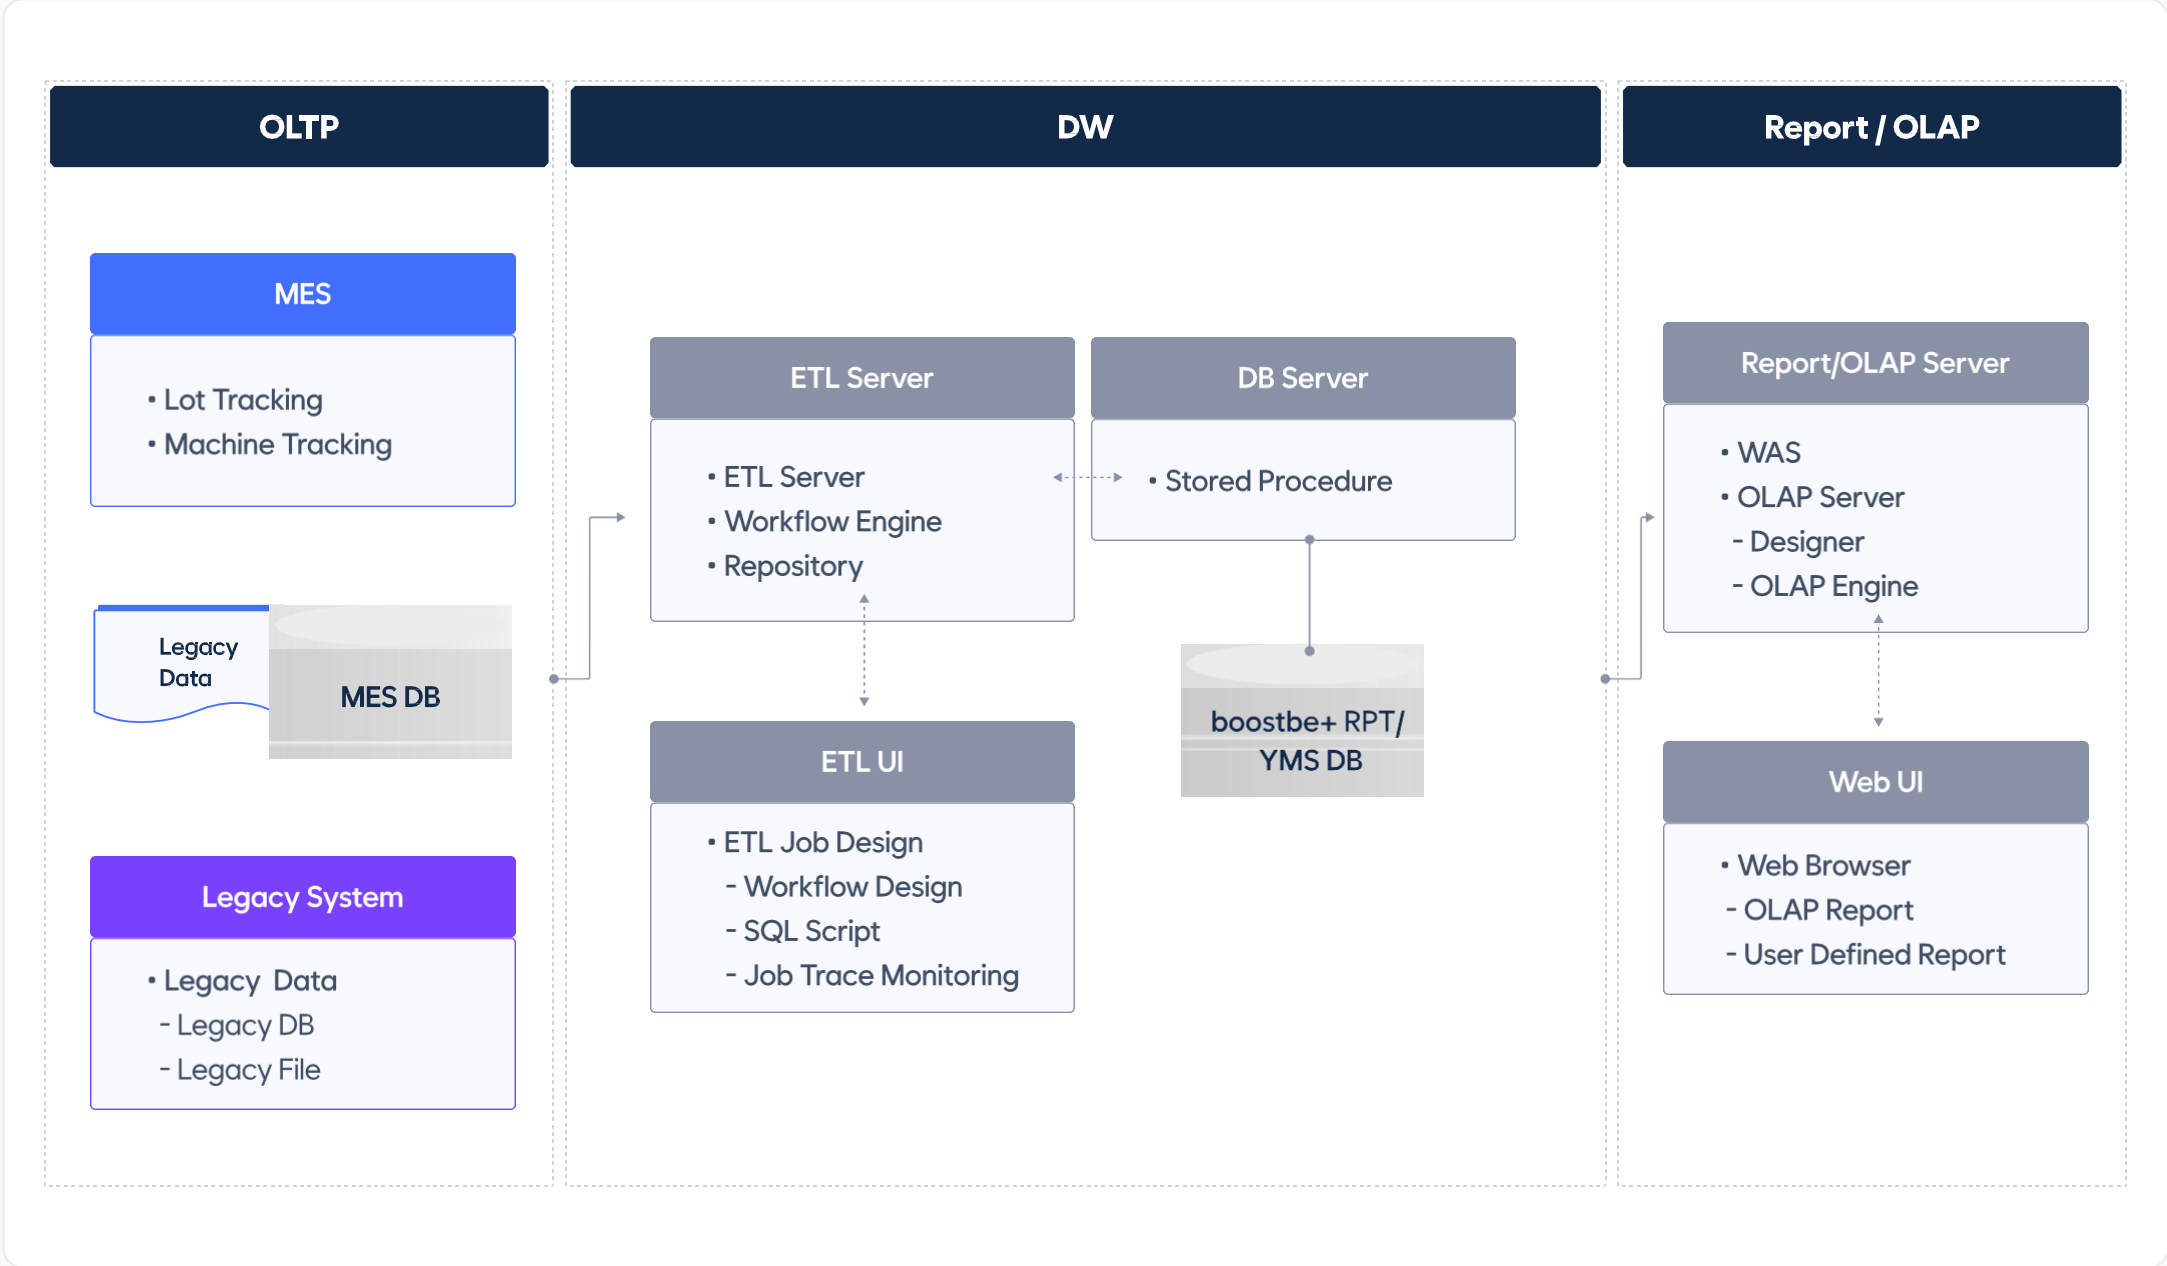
OLTP

MES

• Lot Tracking
• Machine Tracking

Legacy Data

MES DB

Legacy System

• Legacy Data
- Legacy DB
- Legacy File

DW

ETL Server

• ETL Server
• Workflow Engine
• Repository

DB Server

• Stored Procedure

ETL UI

• ETL Job Design
- Workflow Design
- SQL Script
- Job Trace Monitoring

boostbe+ RPT/ YMS DB

Report / OLAP

Report/OLAP Server

• WAS
• OLAP Server
- Designer
- OLAP Engine

Web UI

• Web Browser
- OLAP Report
- User Defined Report